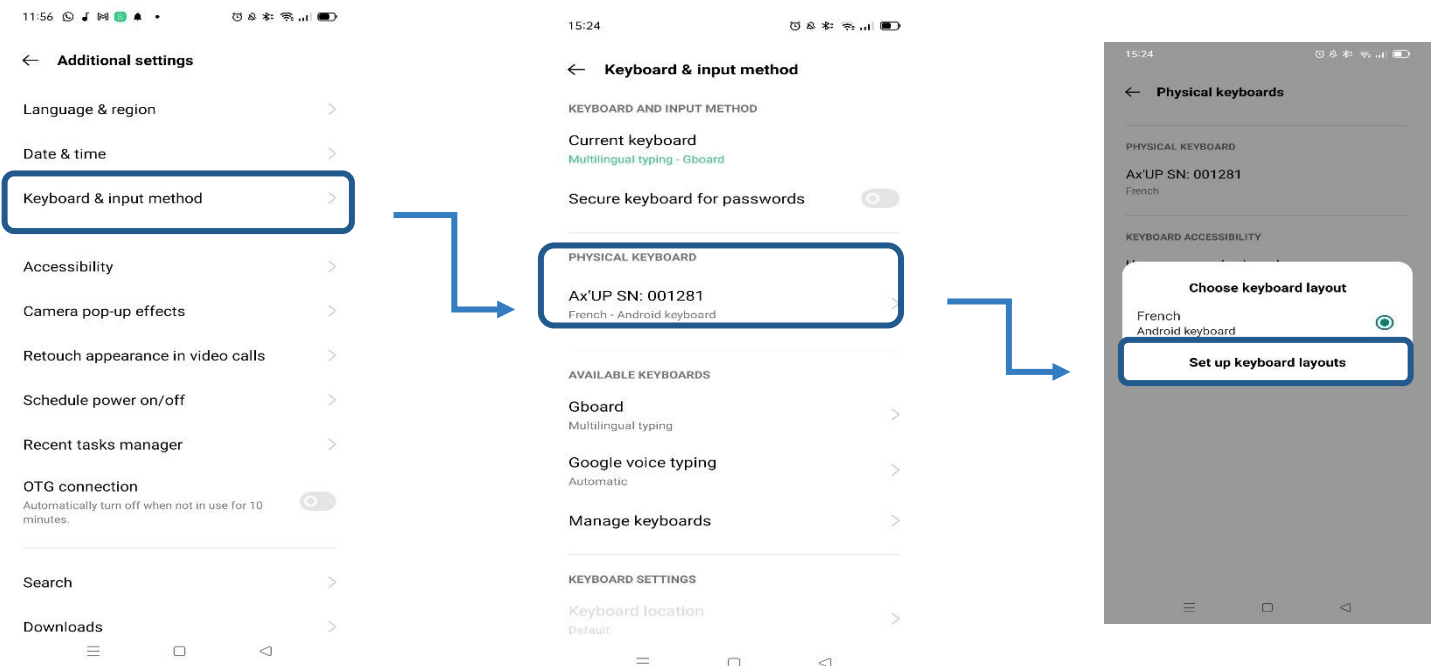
11:56

← Additional settings

Language & region

Date & time

Keyboard & input method

Accessibility

Camera pop-up effects

Retouch appearance in video calls

Schedule power on/off

Recent tasks manager

OTG connection
Automatically turn off when not in use for 10 minutes.

Search

Downloads

15:24

← Keyboard & input method

KEYBOARD AND INPUT METHOD

Current keyboard
Multilingual typing - Gboard

Secure keyboard for passwords

PHYSICAL KEYBOARD

Ax'UP SN: 001281
French - Android keyboard

AVAILABLE KEYBOARDS

Gboard
Multilingual typing

Google voice typing
Automatic

Manage keyboards

KEYBOARD SETTINGS

Keyboard location
Default

15:24

← Physical keyboards

PHYSICAL KEYBOARD

Ax'UP SN: 001281
French

KEYBOARD ACCESSIBILITY

Choose keyboard layout

French
Android keyboard

Set up keyboard layouts